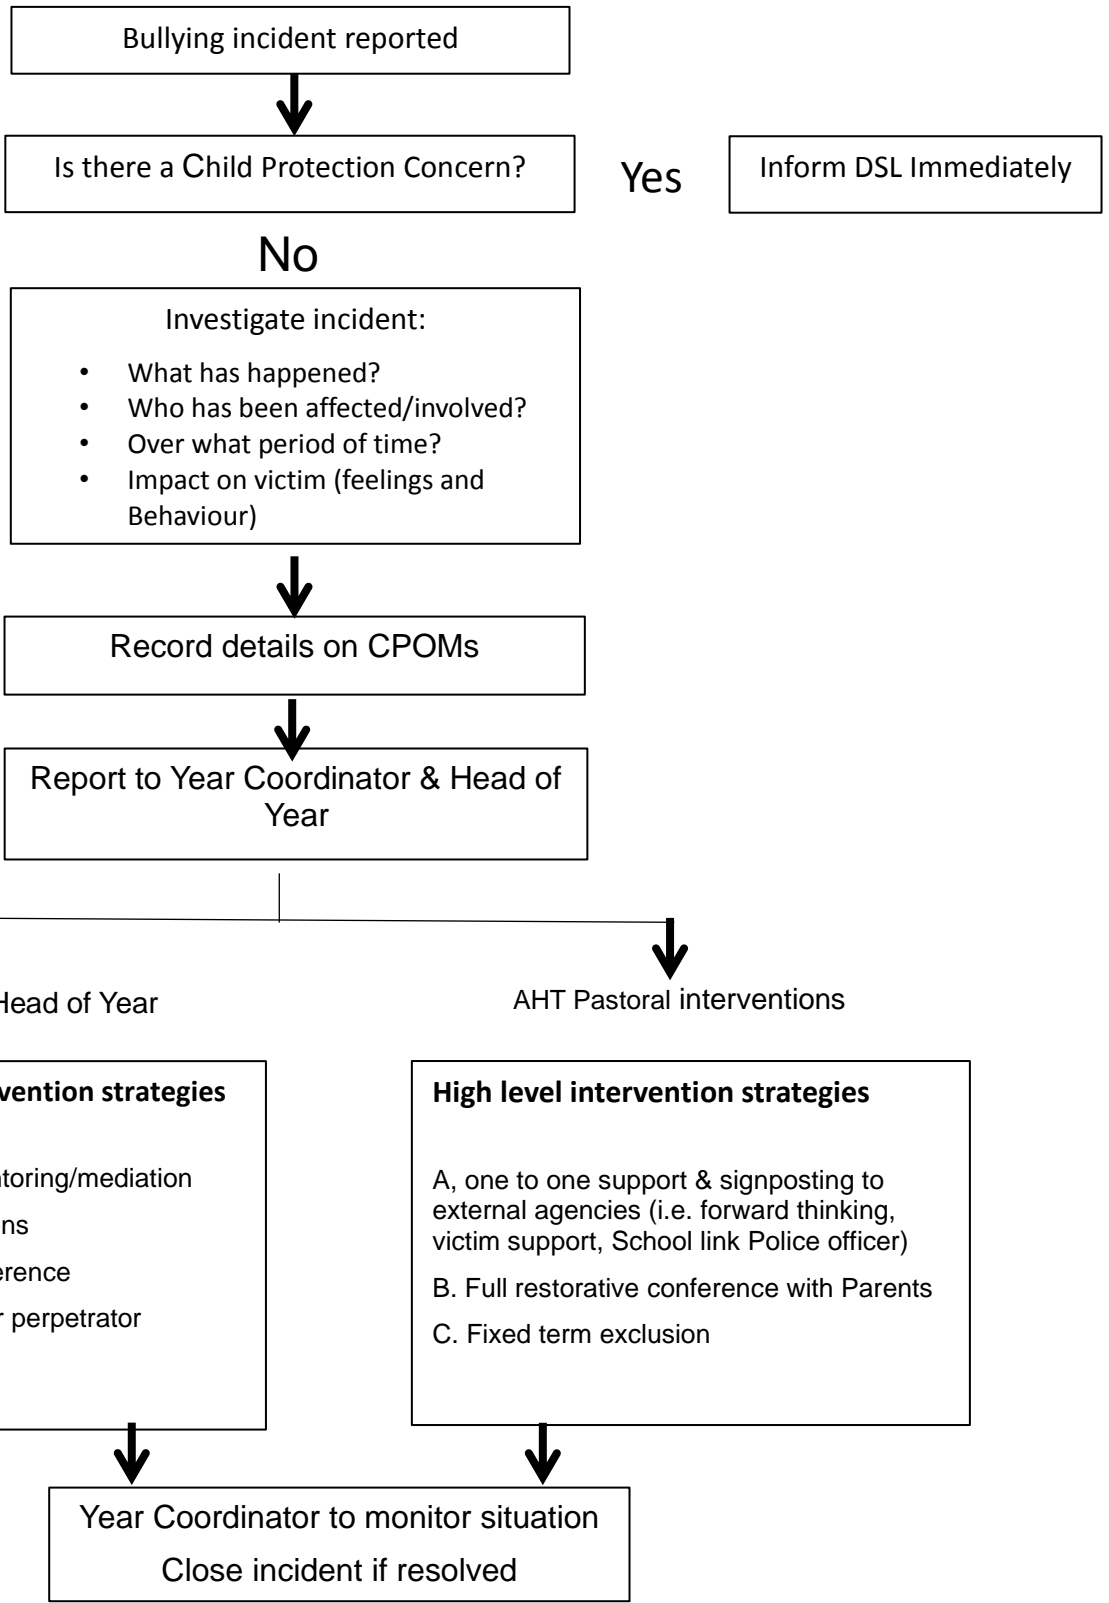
Bullying incident reported

Is there a Child Protection Concern?

Yes

Inform DSL Immediately

No

Investigate incident:

- What has happened?
- Who has been affected/involved?
- Over what period of time?
- Impact on victim (feelings and Behaviour)

Record details on CPOMs

Report to Year Coordinator & Head of Year

Head of Year

AHT Pastoral interventions

vention strategies

toring/mediation

ns

erence

r perpetrator

**High level intervention strategies**

A, one to one support & signposting to external agencies (i.e. forward thinking, victim support, School link Police officer)

B. Full restorative conference with Parents

C. Fixed term exclusion

Year Coordinator to monitor situation

Close incident if resolved